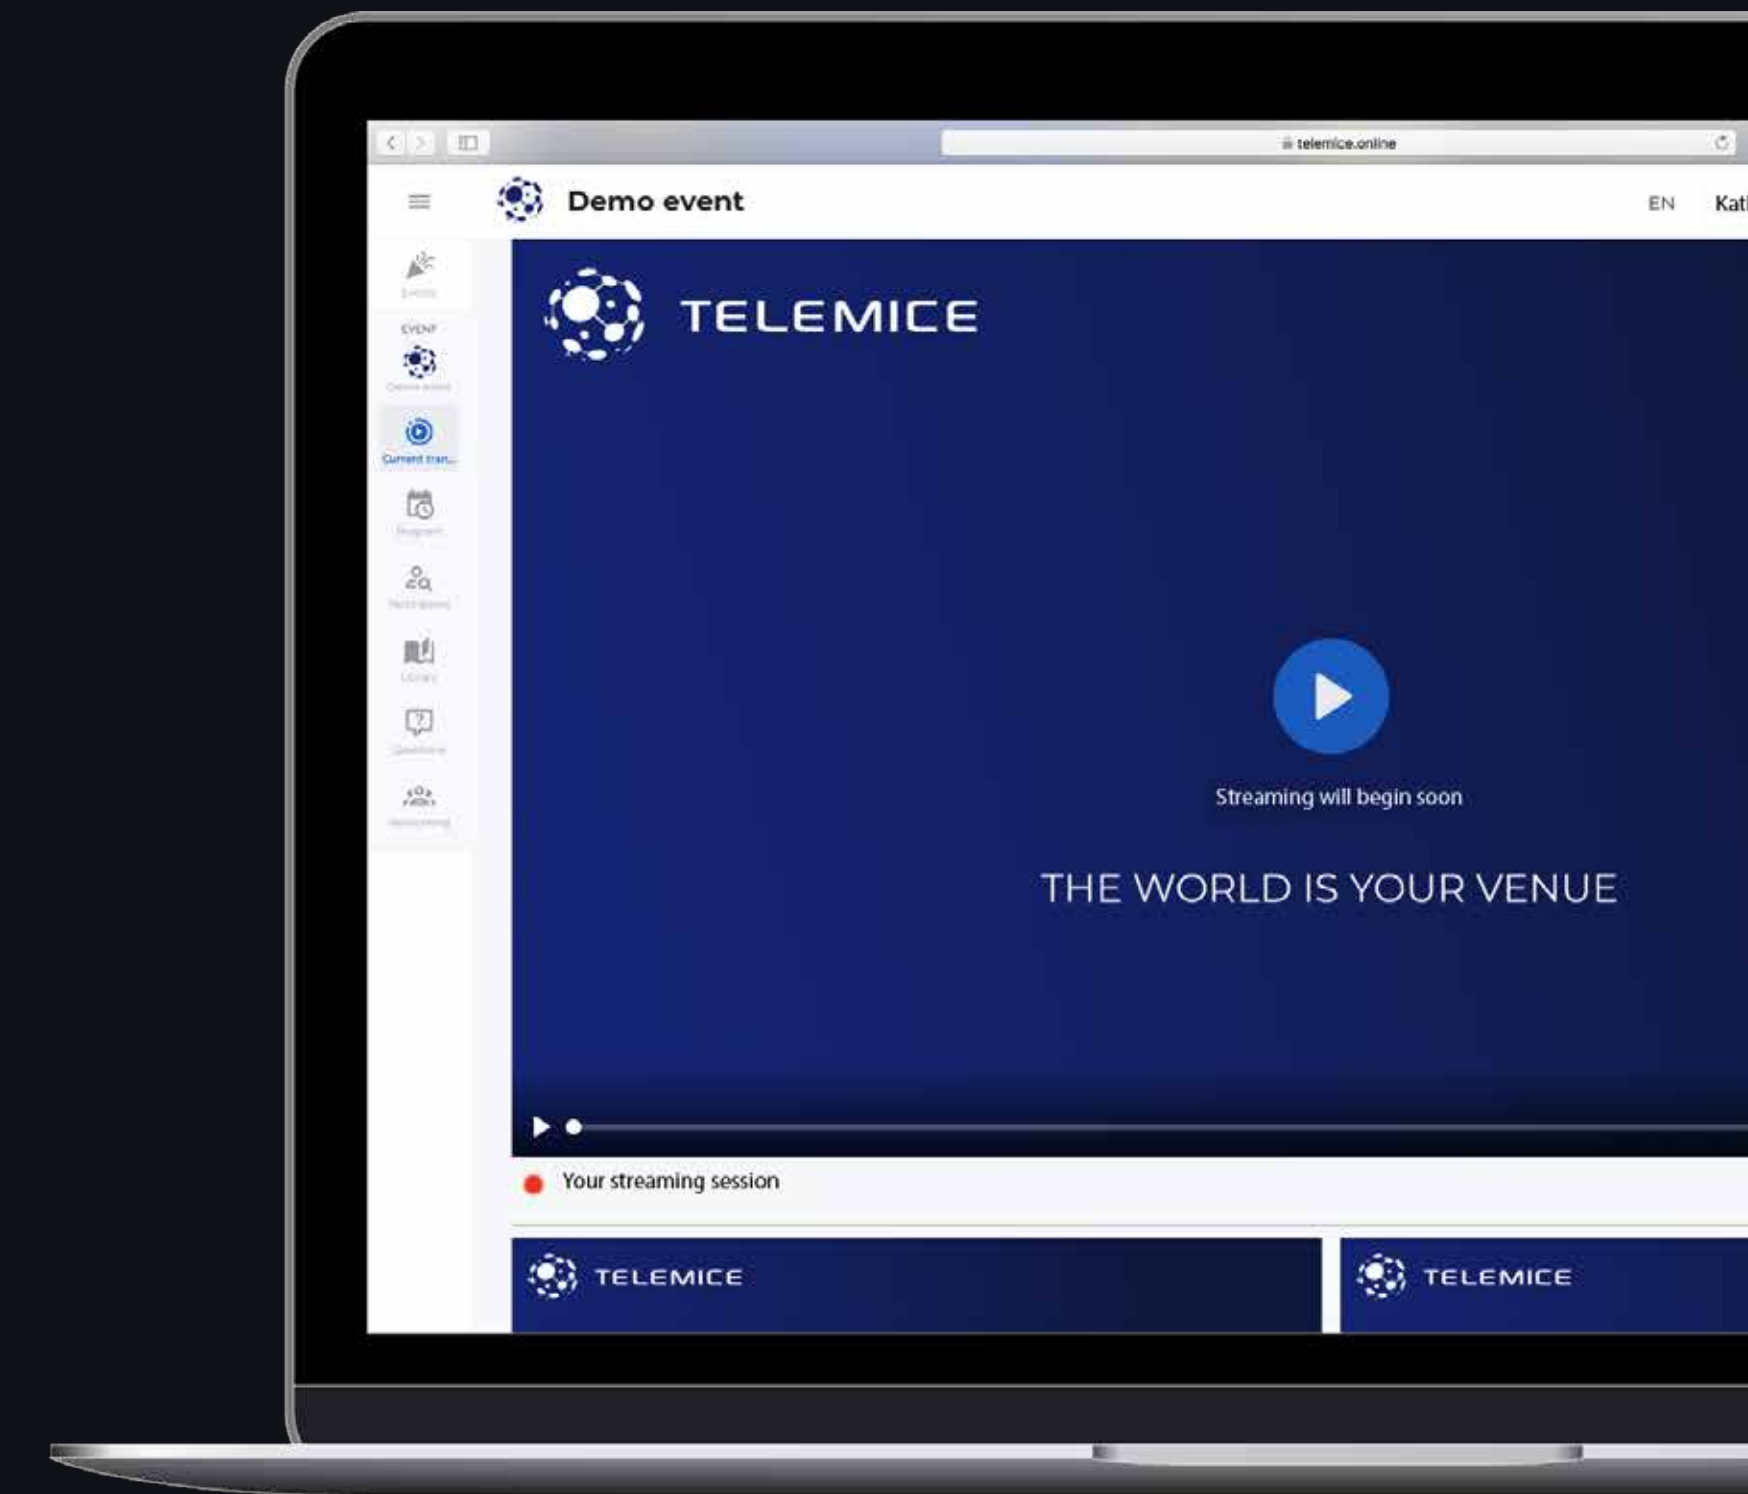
telemice.online

Demo event

EN Kat

Events

EVENT

Demo event

Current tran...

Program

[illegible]

Library

Questions

Networking

TELEMICE

Streaming will begin soon

THE WORLD IS YOUR VENUE

Your streaming session

TELEMICE

TELEMICE